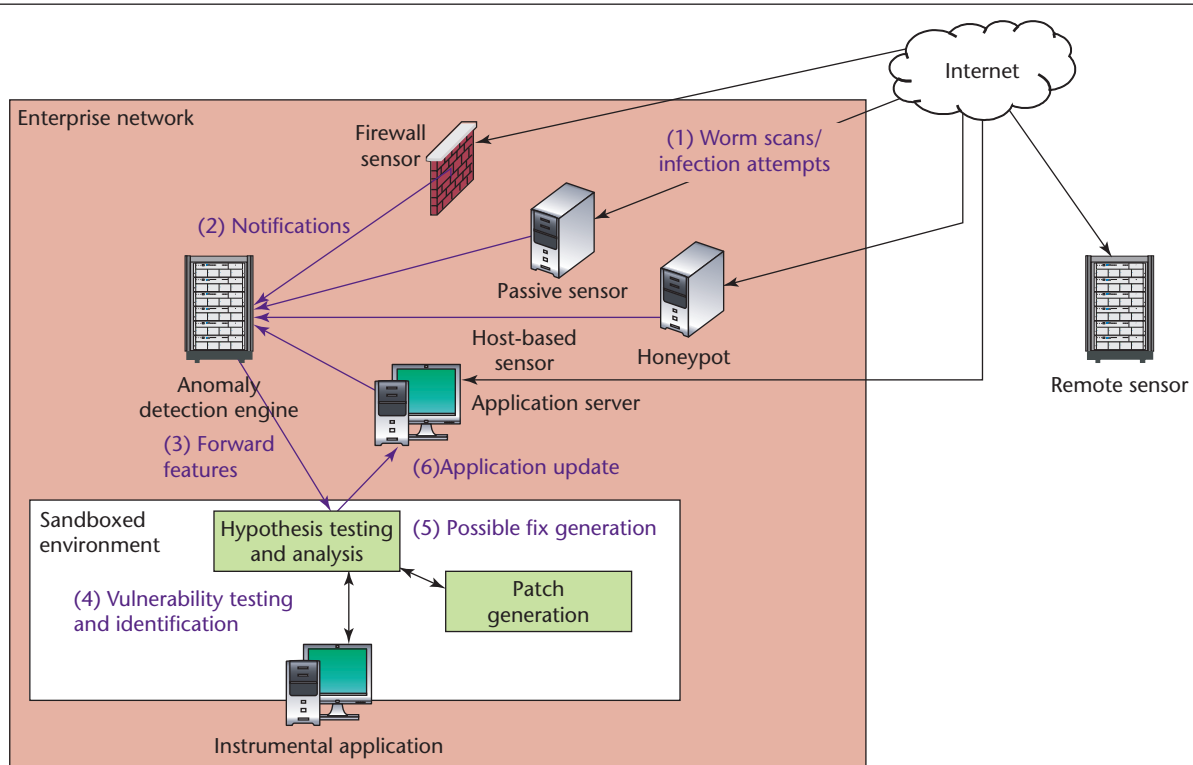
Internet

Enterprise network

Firewall sensor

(1) Worm scans/ infection attempts

(2) Notifications

Passive sensor

Honeypot

Host-based sensor

Remote sensor

Anomaly detection engine

Application server

(3) Forward features

(6)Application update

Sandboxed environment

Hypothesis testing and analysis

(5) Possible fix generation

(4) Vulnerability testing and identification

Patch generation

Instrumental application